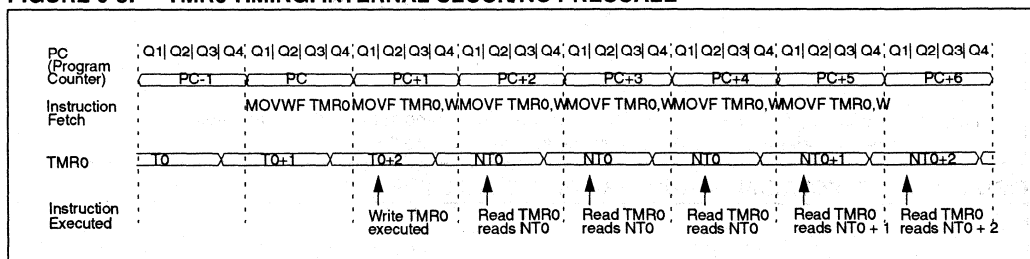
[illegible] TMR0 TIMING: INTERNAL CLOCK/NO PRESCALE

PC (Program Counter)

Q1 Q2 Q3 Q4 Q1 Q2 Q3 Q4 Q1 Q2 Q3 Q4 Q1 Q2 Q3 Q4 Q1 Q2 Q3 Q4 Q1 Q2 Q3 Q4 Q1 Q2 Q3 Q4 Q1 Q2 Q3 Q4

PC-1 PC PC+1 PC+2 PC+3 PC+4 PC+5 PC+6

Instruction Fetch

MOVWF TMR0 MOVF TMR0,W MOVF TMR0,W MOVF TMR0,W MOVF TMR0,W MOVF TMR0,W

TMR0

T0 T0+1 T0+2 NT0 NT0 NT0 NT0+1 NT0+2

Instruction Executed

Write TMR0 executed

Read TMR0 reads NT0

Read TMR0 reads NT0

Read TMR0 reads NT0

Read TMR0 reads NT0 + 1

Read TMR0 reads NT0 + 2